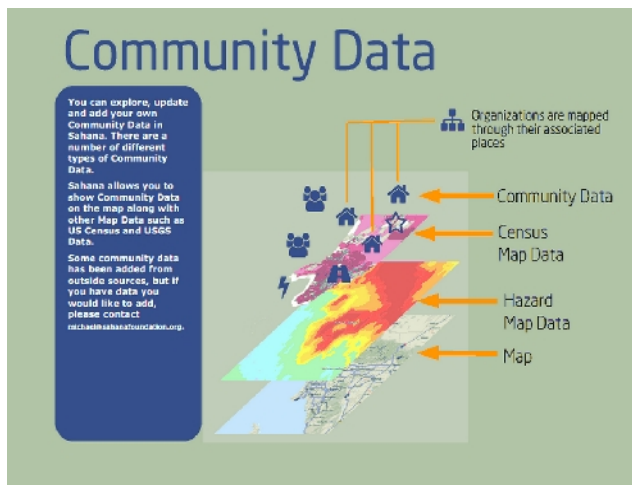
Community Data

You can explore, update and add your own Community Data in Sahana. There are a number of different types of Community Data.

Sahana allows you to show Community Data on the map along with other Map Data such as US Census and USGS Data.

Some community data has been added from outside sources, but if you have data you would like to add, please contact michael@sahanafoundation.org.

Organizations are mapped through their associated places

Community Data

Census Map Data

Hazard Map Data

Map